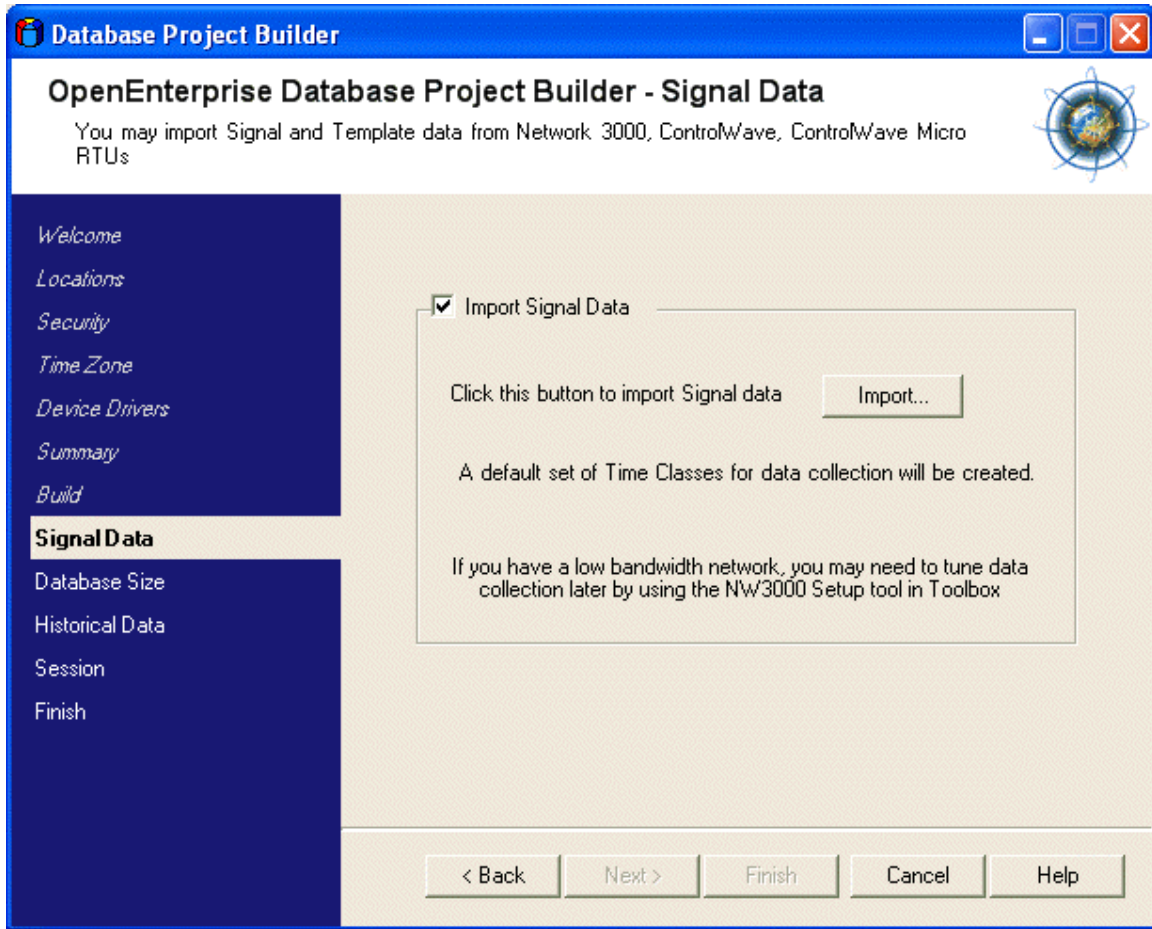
Database Project Builder

OpenEnterprise Database Project Builder - Signal Data

You may import Signal and Template data from Network 3000, ControlWave, ControlWave Micro RTUs

Welcome
Locations
Security
Time Zone
Device Drivers
Summary
Build
Signal Data
Database Size
Historical Data
Session
Finish

Import Signal Data

Click this button to import Signal data

Import...

A default set of Time Classes for data collection will be created.

If you have a low bandwidth network, you may need to tune data collection later by using the NW3000 Setup tool in Toolbox

< Back
Next >
Finish
Cancel
Help